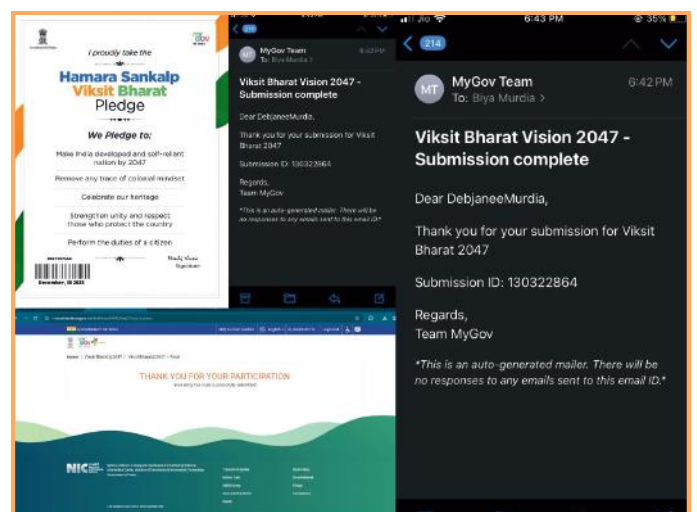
I proudly take the

Hamara Sankalp Viksit Bharat Pledge

We Pledge to:

Make India developed and self-reliant nation by 2047

Remove any trace of colonial mindset

Celebrate our heritage

Strengthen unity and respect those who protect the country

Perform the duties of a citizen

December, 18 2023

Signature

MyGov Team
To: Biya Murdia

6:42 PM

Viksit Bharat Vision 2047 - Submission complete

Dear DebjaneeMurdia,

Thank you for your submission for Viksit Bharat 2047

Submission ID: 130322864

Regards,
Team MyGov

*This is an auto-generated mailer. There will be no responses to any emails sent to this email ID.*

THANK YOU FOR YOUR PARTICIPATION

NIC

Jio 6:43 PM 35%

214

MyGov Team
To: Biya Murdia >

6:42 PM

Viksit Bharat Vision 2047 - Submission complete

Dear DebjaneeMurdia,

Thank you for your submission for Viksit Bharat 2047

Submission ID: 130322864

Regards,
Team MyGov

*This is an auto-generated mailer. There will be no responses to any emails sent to this email ID.*